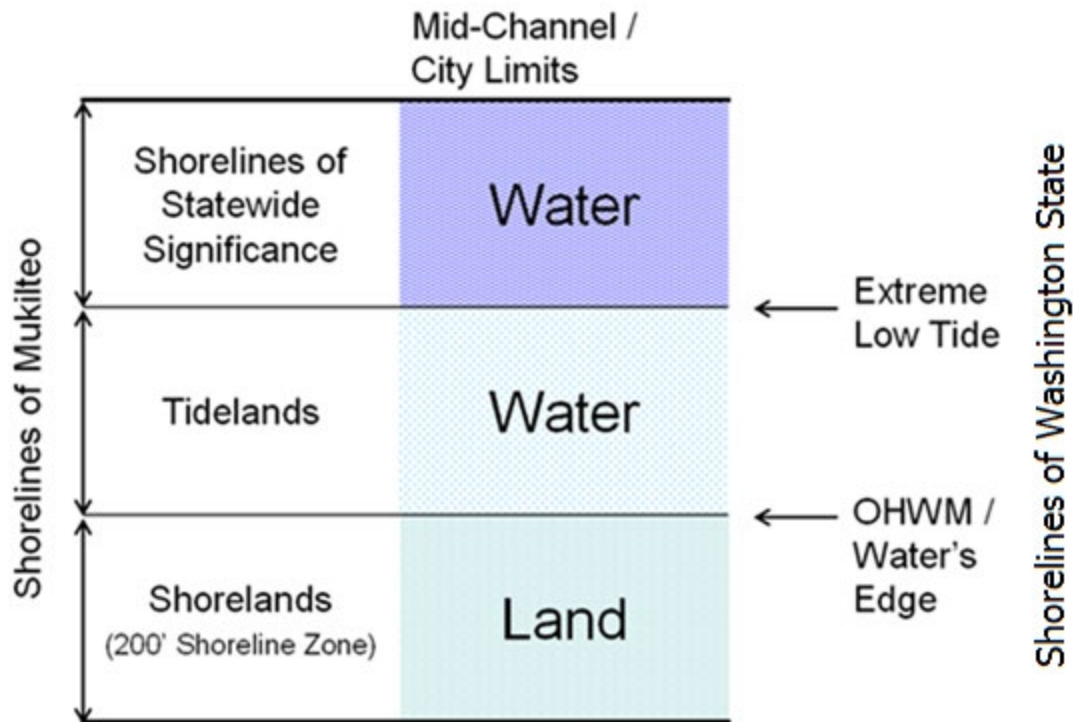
Mid-Channel / City Limits

Shorelines of Mukilteo

Shorelines of Statewide Significance

Water

Extreme Low Tide

Tidelands

Water

OHWM / Water's Edge

Shorelands (200' Shoreline Zone)

Land

Shorelines of Washington State